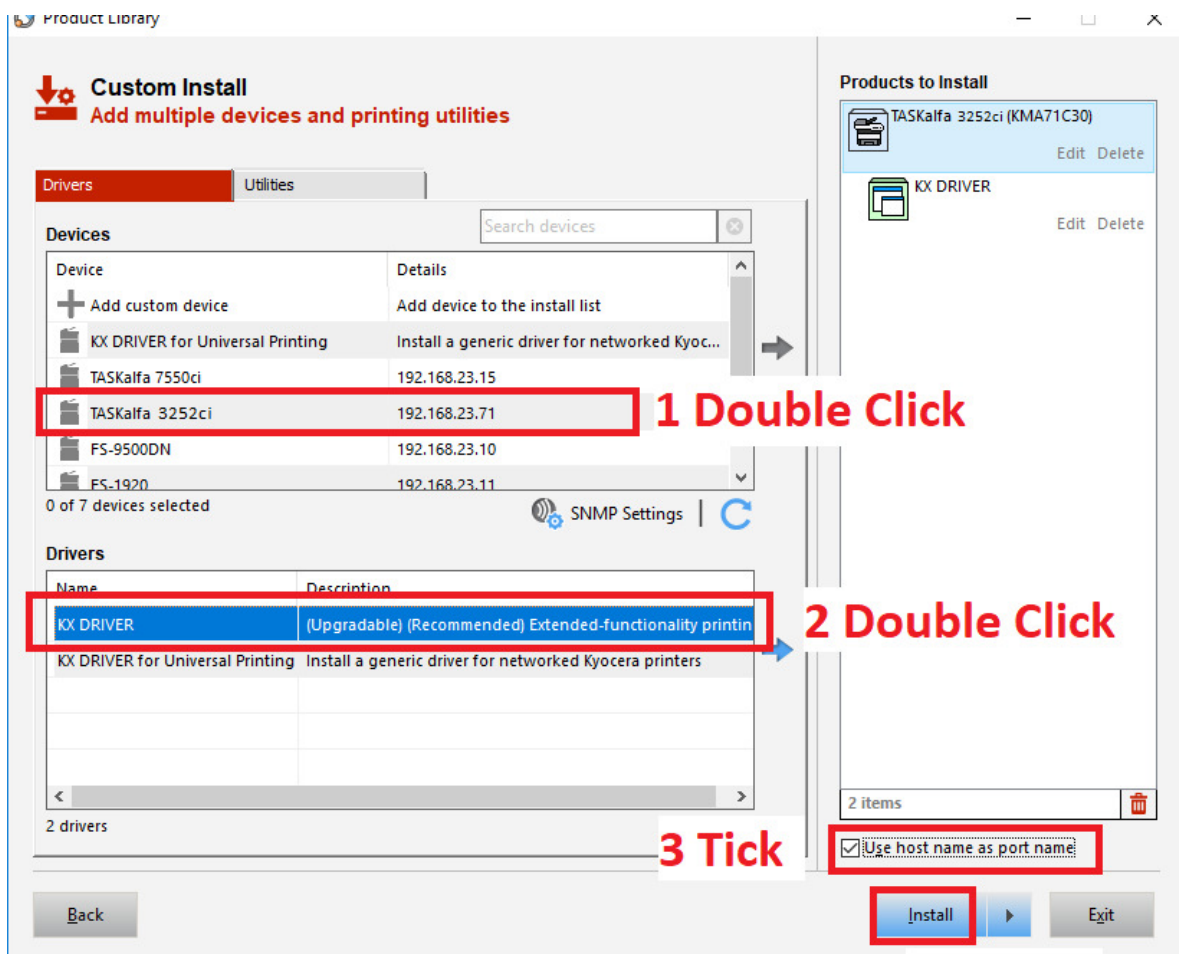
Product Library

Custom Install
Add multiple devices and printing utilities

Drivers | Utilities

Devices

Search devices

| Device | Details |
|---|---|
| Add custom device | Add device to the install list |
| KX DRIVER for Universal Printing | Install a generic driver for networked Kyoc... |
| TASKalfa 7550ci | 192.168.23.15 |
| TASKalfa 3252ci | 192.168.23.71 |
| FS-9500DN | 192.168.23.10 |
| FS-1920 | 192.168.23.11 |

1 Double Click

0 of 7 devices selected

SNMP Settings

Drivers

| Name | Description |
|---|---|
| KX DRIVER | (Upgradable) (Recommended) Extended-functionality printin |
| KX DRIVER for Universal Printing | Install a generic driver for networked Kyocera printers |

2 Double Click

2 drivers

Products to Install

TASKalfa 3252ci (KMA71C30)
Edit Delete

KX DRIVER
Edit Delete

2 items

3 Tick

Use host name as port name

Back

Install

Exit